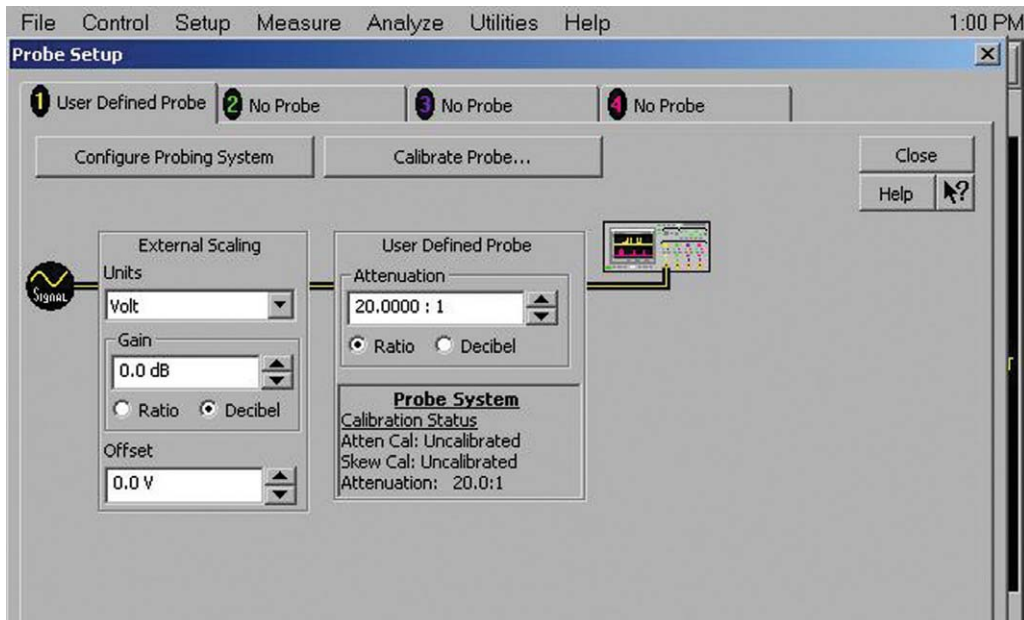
File Control Setup Measure Analyze Utilities Help

1:00 PM

Probe Setup

1 User Defined Probe

2 No Probe

3 No Probe

4 No Probe

Configure Probing System

Calibrate Probe...

Close

Help

Signal

External Scaling

Units

Volt

Gain

0.0 dB

Ratio

Decibel

Offset

0.0 V

User Defined Probe

Attenuation

20.0000 : 1

Ratio

Decibel

Probe System

Calibration Status

Atten Cal: Uncalibrated

Skew Cal: Uncalibrated

Attenuation: 20.0:1